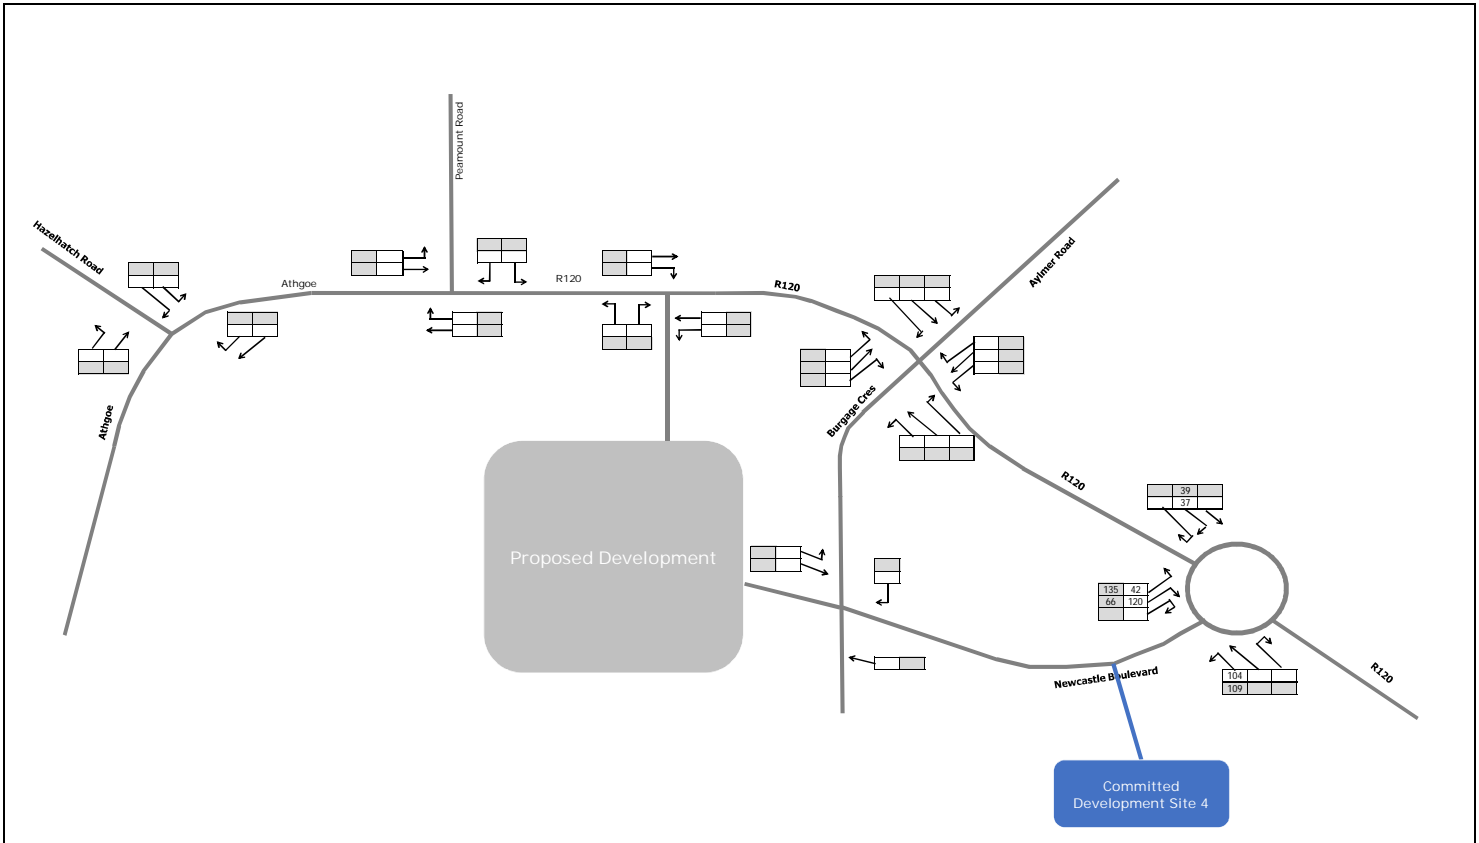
Peamount Road

Hazelhatch Road

Athgoe

R120

R120

Aylmer Road

Athgoe

Burgage Cres

R120

39
37

135 42
66 120

Proposed Development

Newcastle Boulevard

104
109

R120

Committed Development Site 4